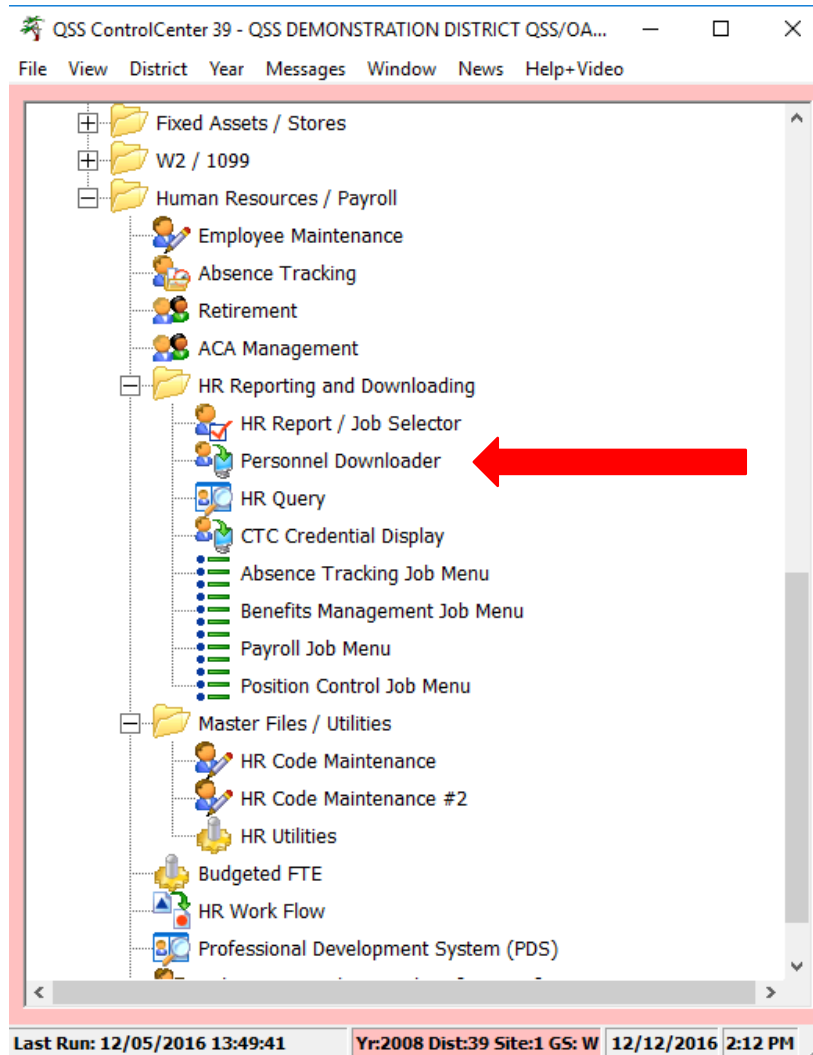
QSS ControlCenter 39 - QSS DEMONSTRATION DISTRICT QSS/OA...

File View District Year Messages Window News Help+Video

Fixed Assets / Stores
W2 / 1099
Human Resources / Payroll
Employee Maintenance
Absence Tracking
Retirement
ACA Management
HR Reporting and Downloading
HR Report / Job Selector
Personnel Downloader
HR Query
CTC Credential Display
Absence Tracking Job Menu
Benefits Management Job Menu
Payroll Job Menu
Position Control Job Menu
Master Files / Utilities
HR Code Maintenance
HR Code Maintenance #2
HR Utilities
Budgeted FTE
HR Work Flow
Professional Development System (PDS)
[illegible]

Last Run: 12/05/2016 13:49:41 Yr:2008 Dist:39 Site:1 GS: W 12/12/2016 2:12 PM